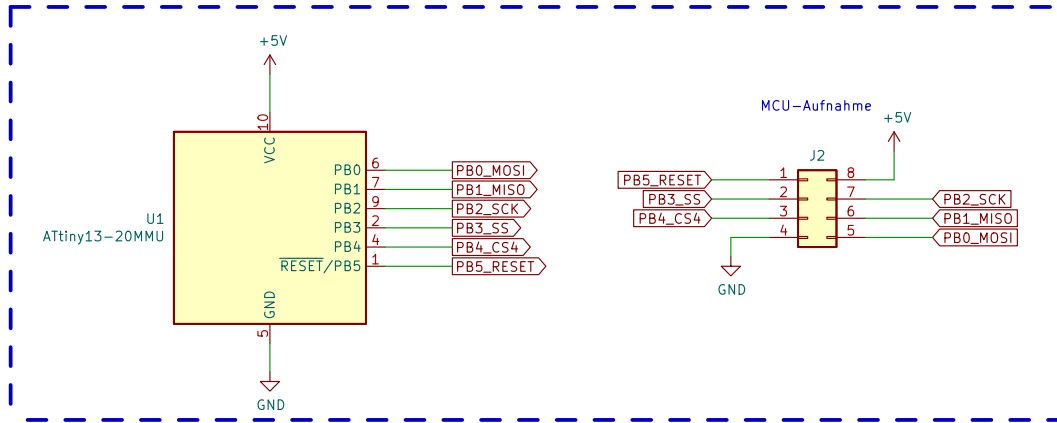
+5V

10
VCC

U1
ATtiny13-20MMU

PB0 6 PB0_MOSI
PB1 7 PB1_MISO
PB2 9 PB2_SCK
PB3 2 PB3_SS
PB4 4 PB4_CS4
$\overline{RESET}$/PB5 1 PB5_RESET

GND
5

GND

MCU-Aufnahme

+5V

J2

PB5_RESET 1 8
PB3_SS 2 7 PB2_SCK
PB4_CS4 3 6 PB1_MISO
4 5 PB0_MOSI

GND